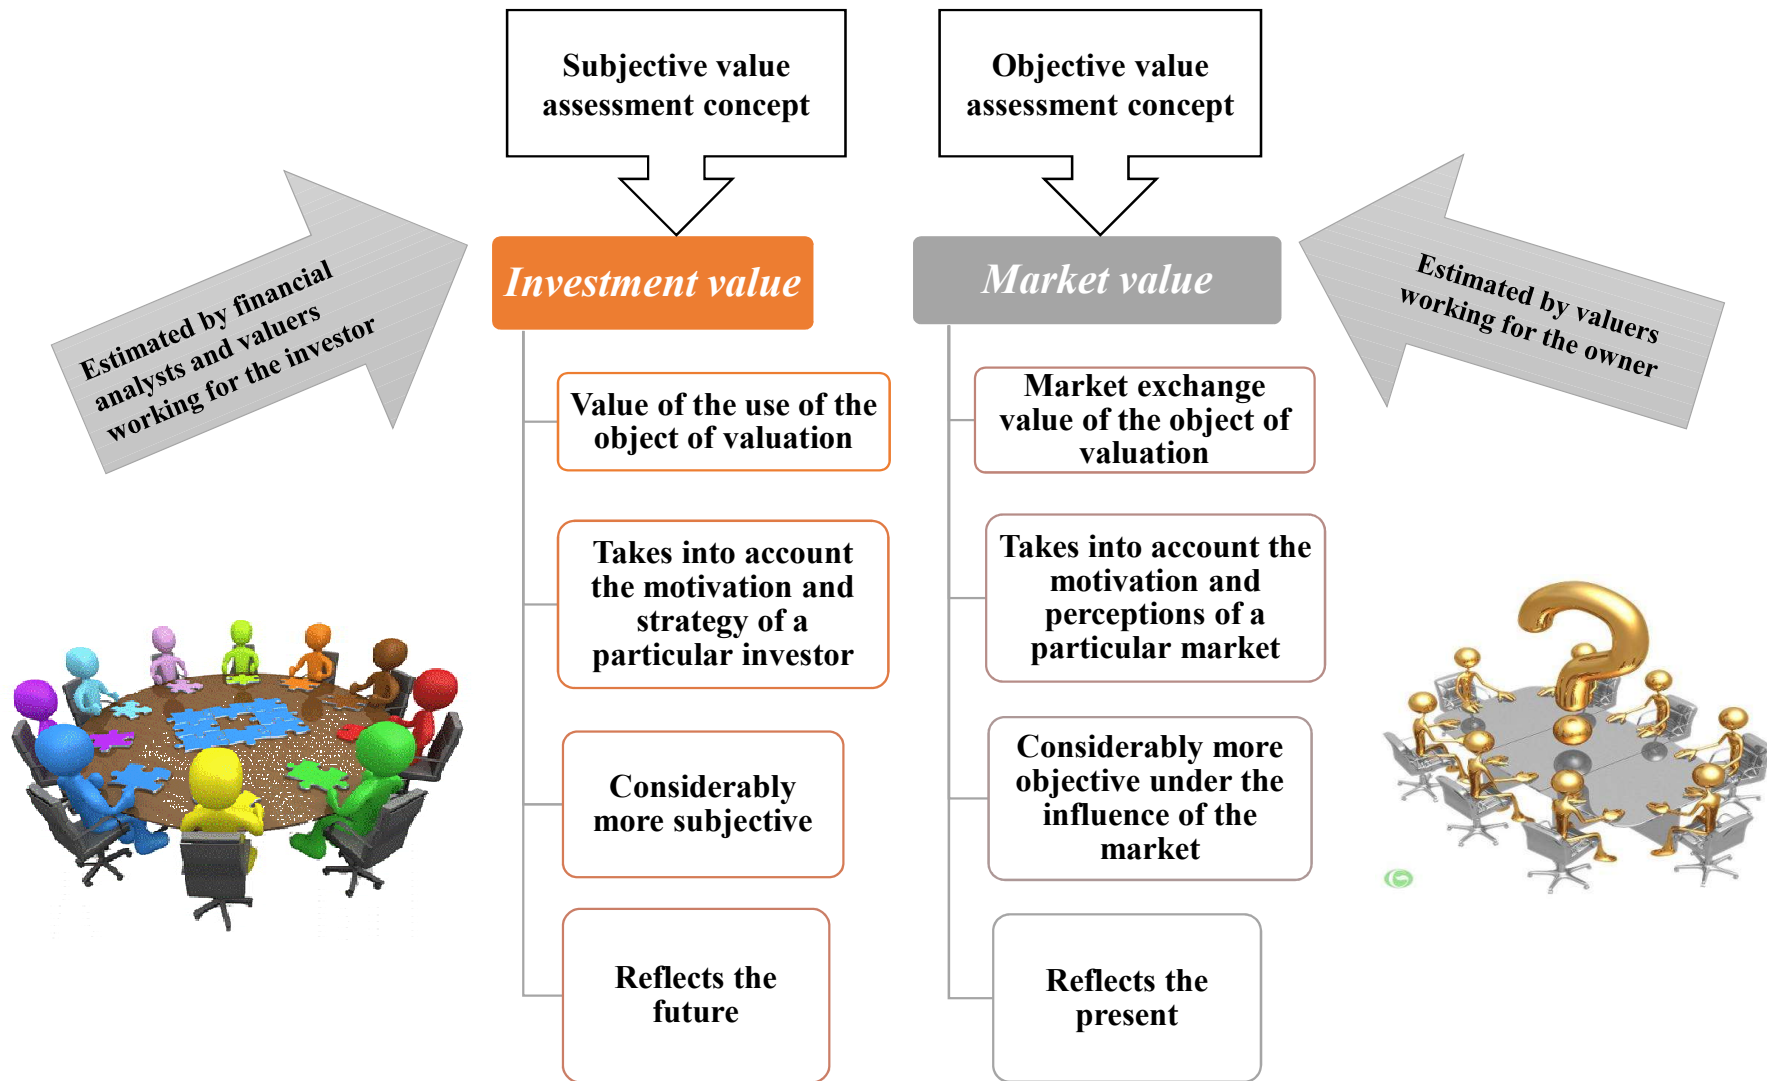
Subjective value assessment concept

Objective value assessment concept

Estimated by financial analysts and valuers working for the investor

Investment value

Market value

Estimated by valuers working for the owner

Value of the use of the object of valuation

Takes into account the motivation and strategy of a particular investor

Considerably more subjective

Reflects the future

Market exchange value of the object of valuation

Takes into account the motivation and perceptions of a particular market

Considerably more objective under the influence of the market

Reflects the present